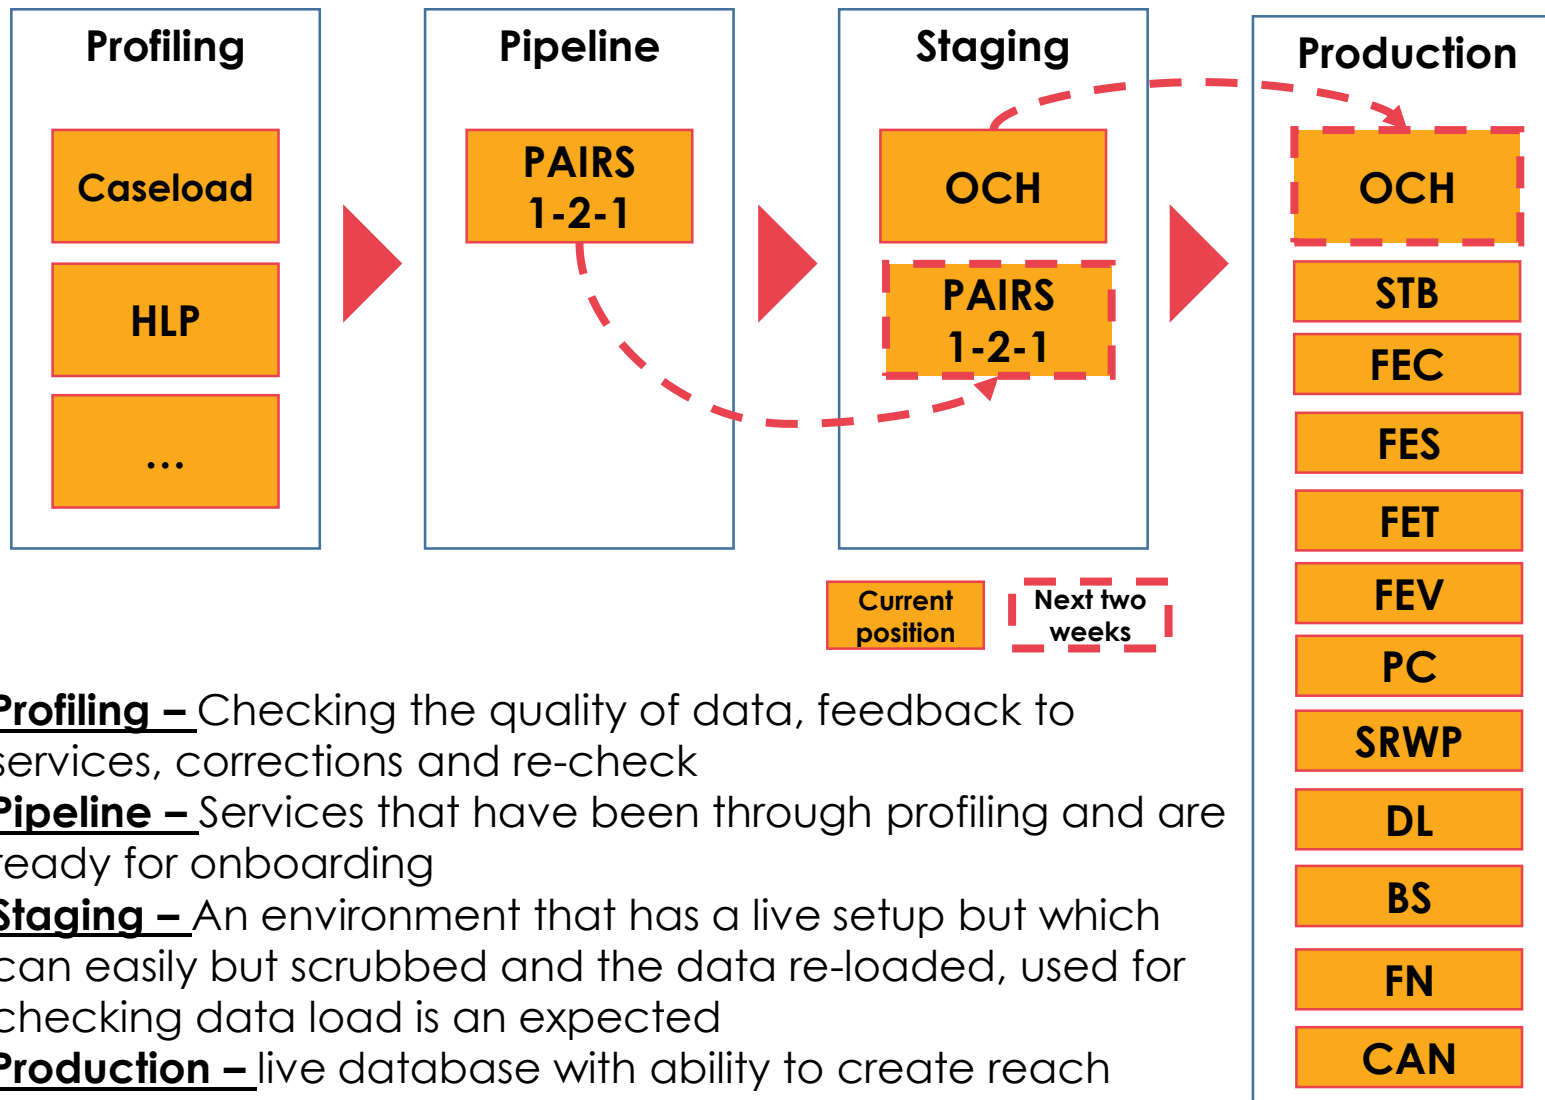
Profiling

Caseload

HLP

...

Pipeline

PAIRS 1-2-1

Staging

OCH

PAIRS 1-2-1

Production

OCH

STB

FEC

FES

FET

FEV

PC

SRWP

DL

BS

FN

CAN

Current position

Next two weeks

Profiling – Checking the quality of data, feedback to services, corrections and re-check
Pipeline – Services that have been through profiling and are ready for onboarding
Staging – An environment that has a live setup but which can easily but scrubbed and the data re-loaded, used for checking data load is an expected
Production – live database with ability to create reach